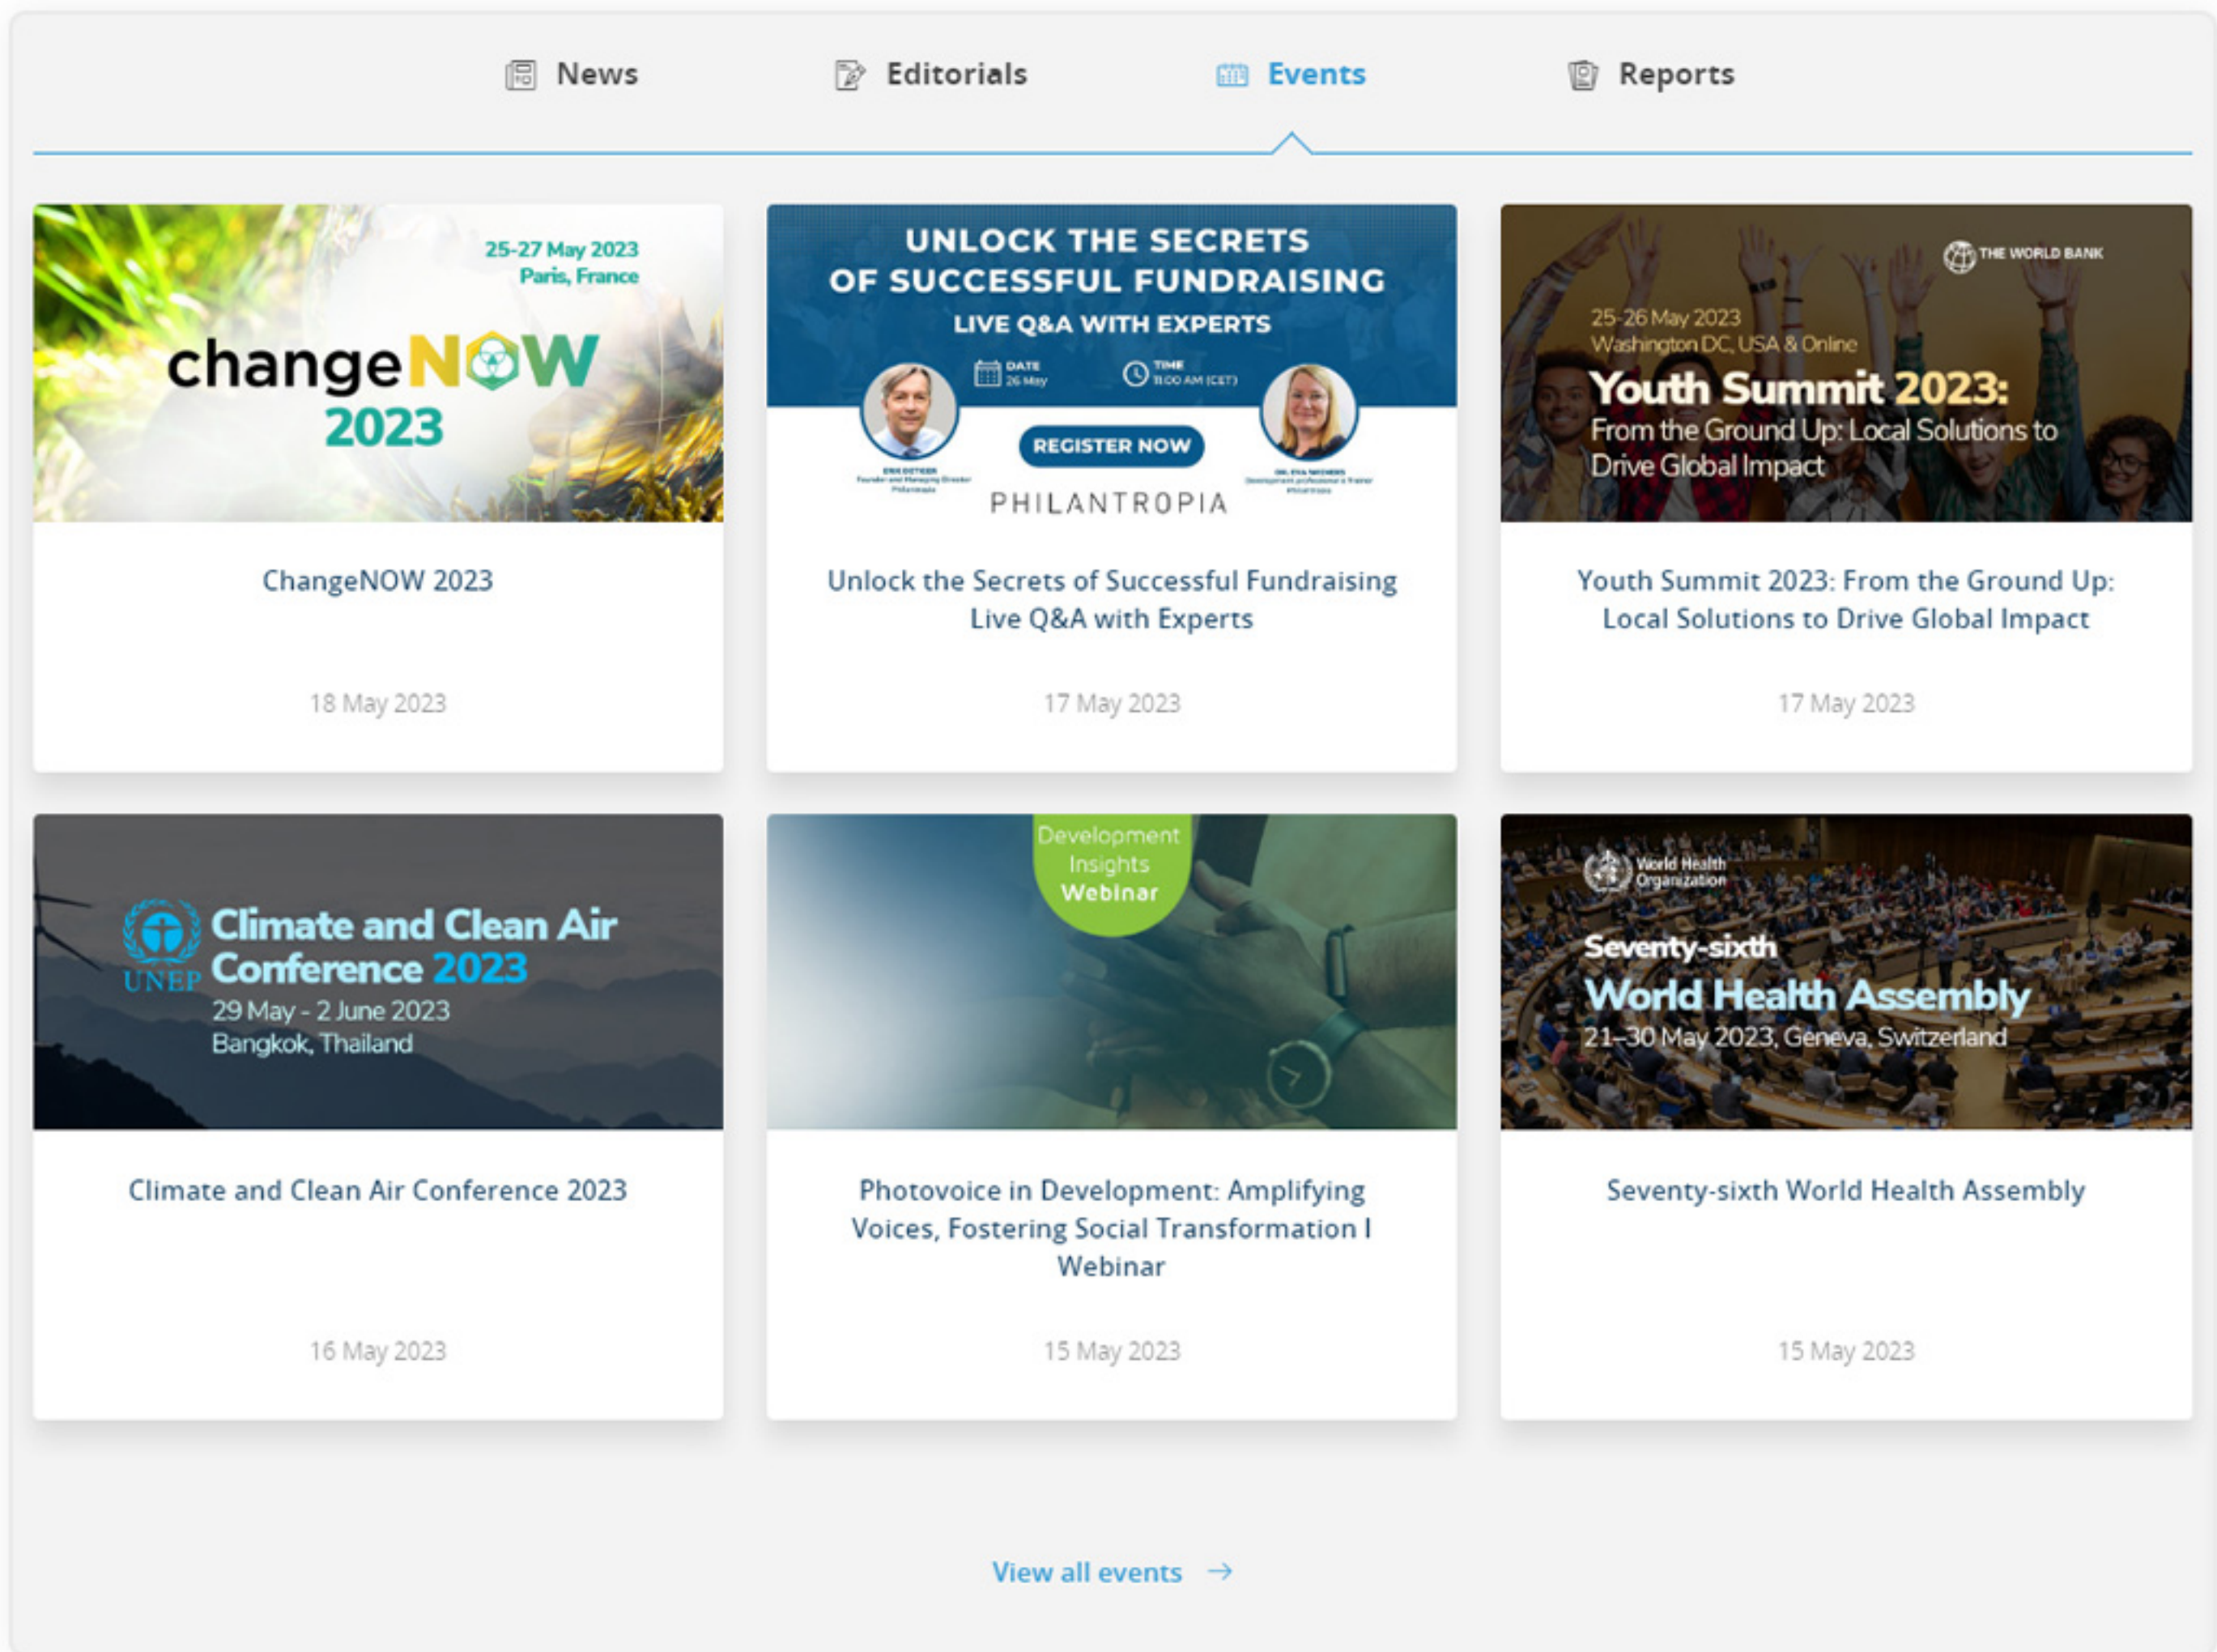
News Editorials Events Reports

25-27 May 2023
Paris, France
changeNOW 2023

ChangeNOW 2023

18 May 2023

UNLOCK THE SECRETS OF SUCCESSFUL FUNDRAISING
LIVE Q&A WITH EXPERTS
DATE 26 May
TIME 11:00 AM (CET)
REGISTER NOW
PHILANTROPIA

Unlock the Secrets of Successful Fundraising Live Q&A with Experts

17 May 2023

THE WORLD BANK
25-26 May 2023
Washington DC, USA & Online
Youth Summit 2023:
From the Ground Up: Local Solutions to Drive Global Impact

Youth Summit 2023: From the Ground Up: Local Solutions to Drive Global Impact

17 May 2023

UNEP
Climate and Clean Air Conference 2023
29 May - 2 June 2023
Bangkok, Thailand

Climate and Clean Air Conference 2023

16 May 2023

Development Insights Webinar

Photovoice in Development: Amplifying Voices, Fostering Social Transformation I Webinar

15 May 2023

World Health Organization
Seventy-sixth
World Health Assembly
21–30 May 2023, Geneva, Switzerland

Seventy-sixth World Health Assembly

15 May 2023

View all events →